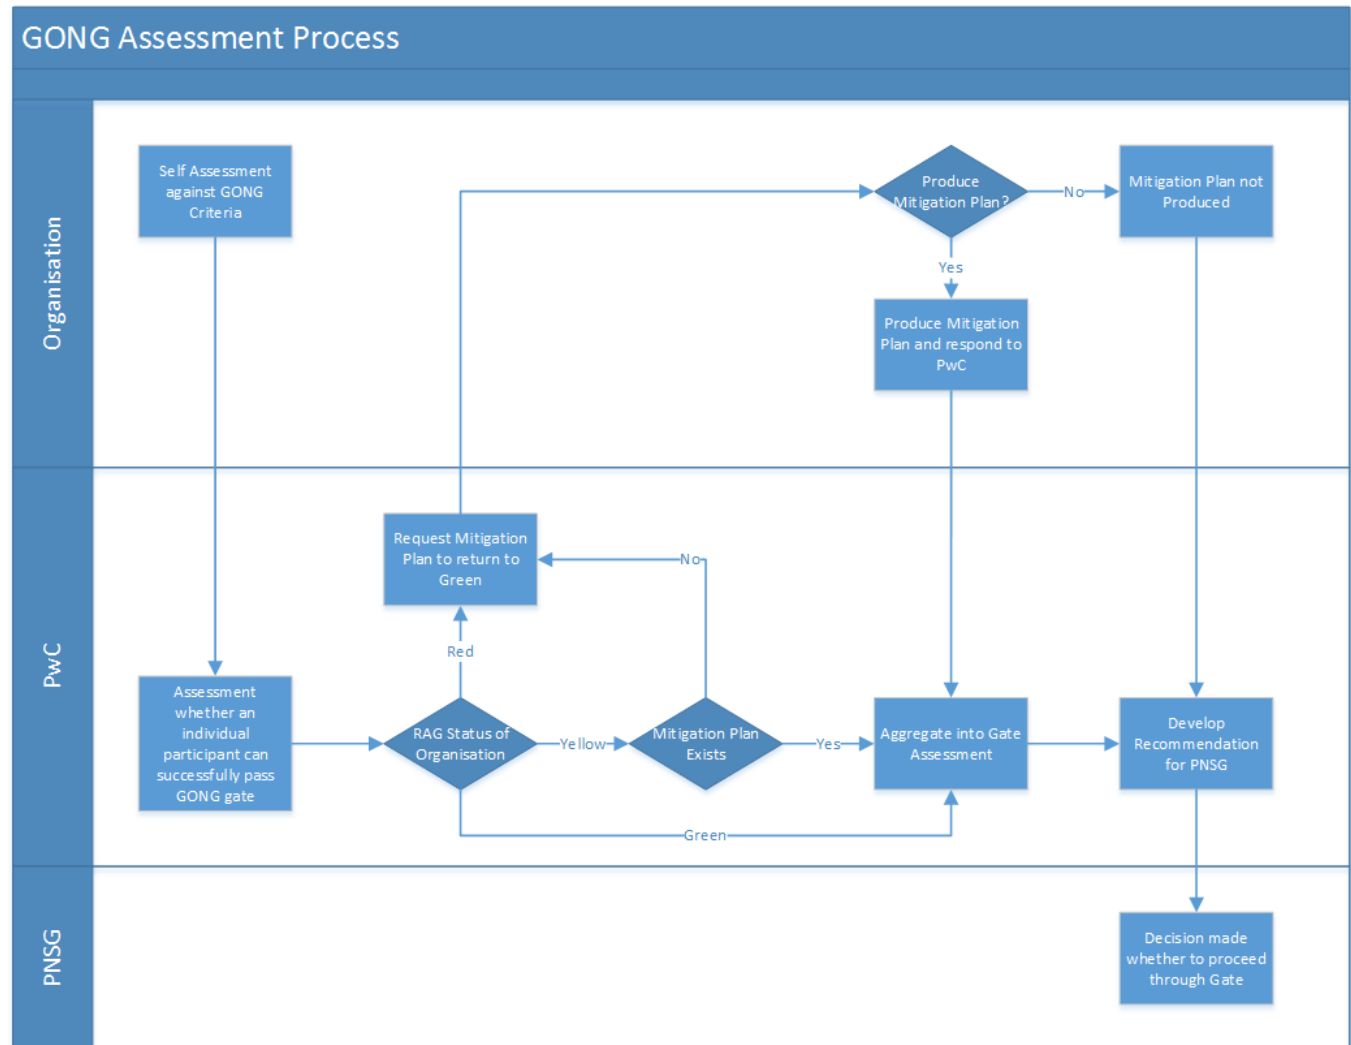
GONG Assessment Process

Organisation

Self Assessment against GONG Criteria

Produce Mitigation Plan?

No

Mitigation Plan not Produced

Yes

Produce Mitigation Plan and respond to PwC

PwC

Request Mitigation Plan to return to Green

No

Red

Assessment whether an individual participant can successfully pass GONG gate

RAG Status of Organisation

Yellow

Mitigation Plan Exists

Yes

Aggregate into Gate Assessment

Develop Recommendation for PNSG

Green

PNSG

Decision made whether to proceed through Gate